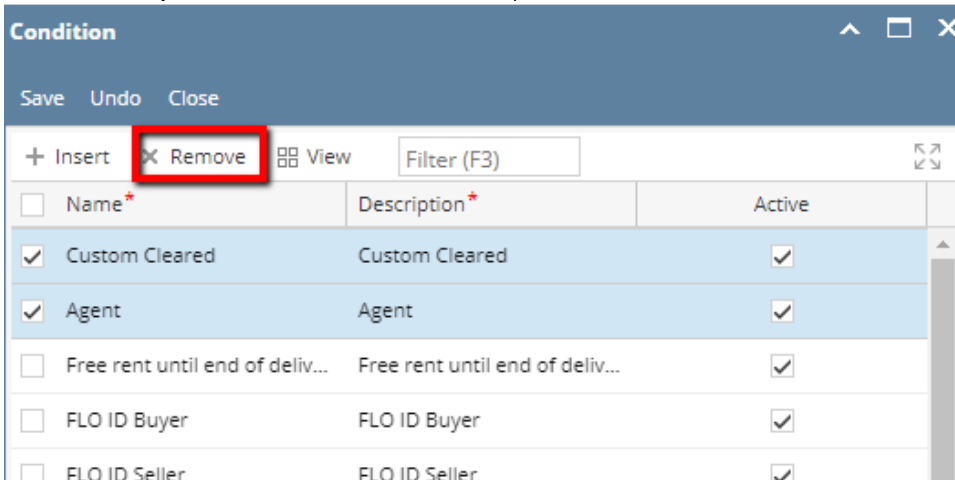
Condition

Save Undo Close

+ Insert ✕ Remove View Filter (F3)

| | Name* | Description* | Active |
|---|---|---|---|
| ✓ | Custom Cleared | Custom Cleared | ✓ |
| ✓ | Agent | Agent | ✓ |
| | Free rent until end of deliv... | Free rent until end of deliv... | ✓ |
| | FLO ID Buyer | FLO ID Buyer | ✓ |
| | FLO ID Seller | FLO ID Seller | ✓ |